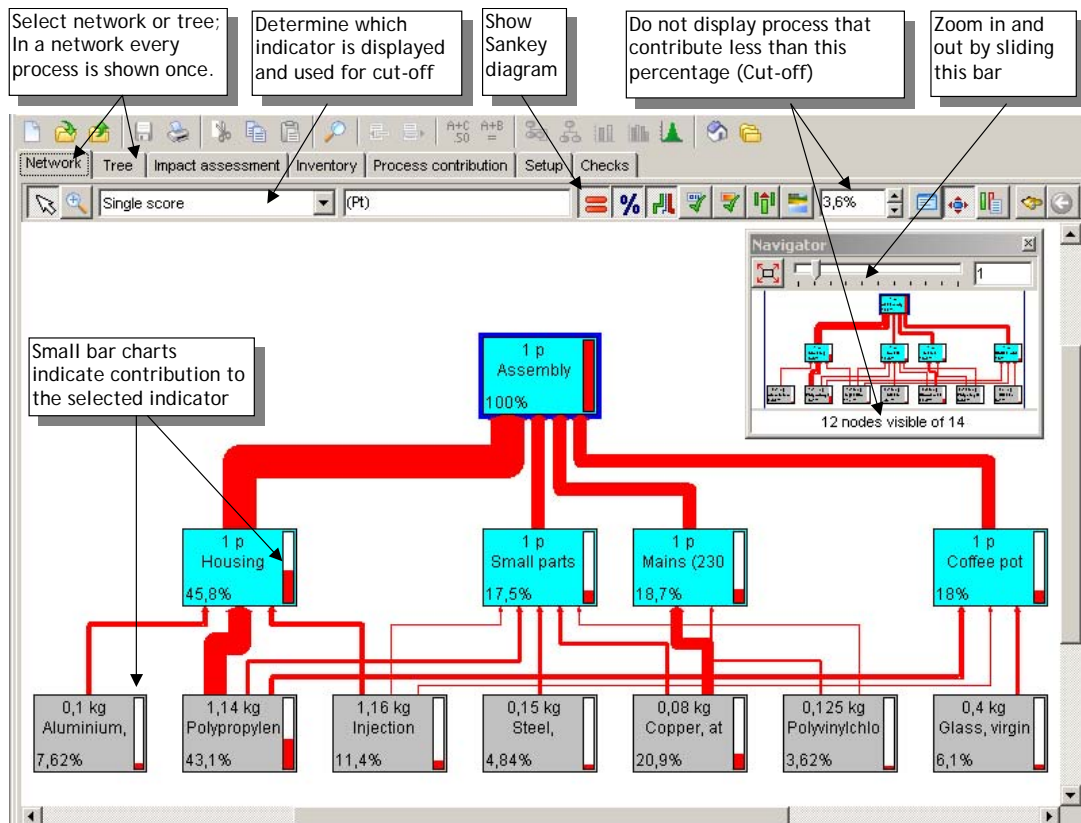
Select network or tree; In a network every process is shown once.

Determine which indicator is displayed and used for cut-off

Show Sankey diagram

Do not display process that contribute less than this percentage (Cut-off)

Zoom in and out by sliding this bar

$\frac{A+C}{.50}$ $\frac{A+B}{=}$

Network | Tree | Impact assessment | Inventory | Process contribution | Setup | Checks

Single score

(Pt)

%

3,6%

Navigator

1

12 nodes visible of 14

Small bar charts indicate contribution to the selected indicator

1 p
Assembly
100%

1 p
Housing
45,8%

1 p
Small parts
17,5%

1 p
Mains (230
18,7%

1 p
Coffee pot
18%

0,1 kg
Aluminium,
7,62%

1,14 kg
Polypropylen
43,1%

1,16 kg
Injection
11,4%

0,15 kg
Steel,
4,84%

0,08 kg
Copper, at
20,9%

0,125 kg
Polyvinylchlo
3,62%

0,4 kg
Glass, virgin
6,1%